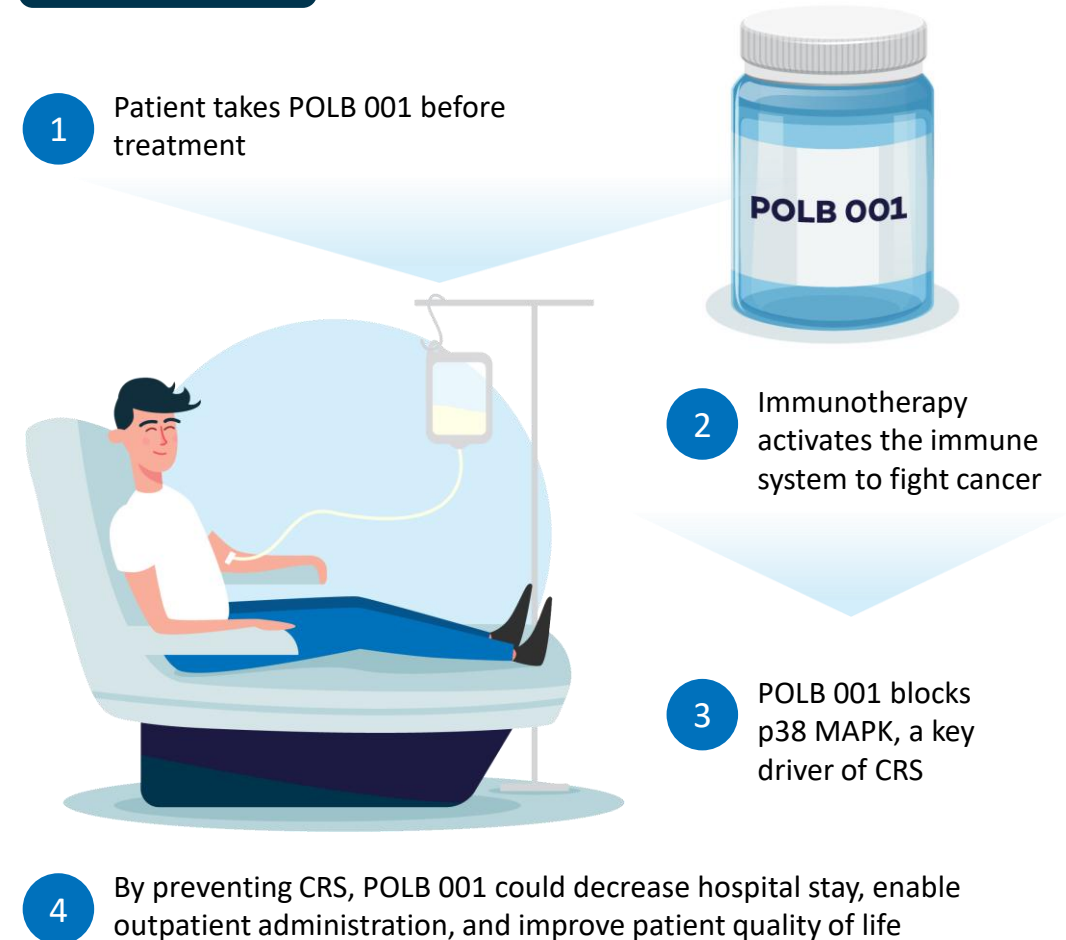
1 Patient takes POLB 001 before treatment

POLB 001

2 Immunotherapy activates the immune system to fight cancer

3 POLB 001 blocks p38 MAPK, a key driver of CRS

4 By preventing CRS, POLB 001 could decrease hospital stay, enable outpatient administration, and improve patient quality of life